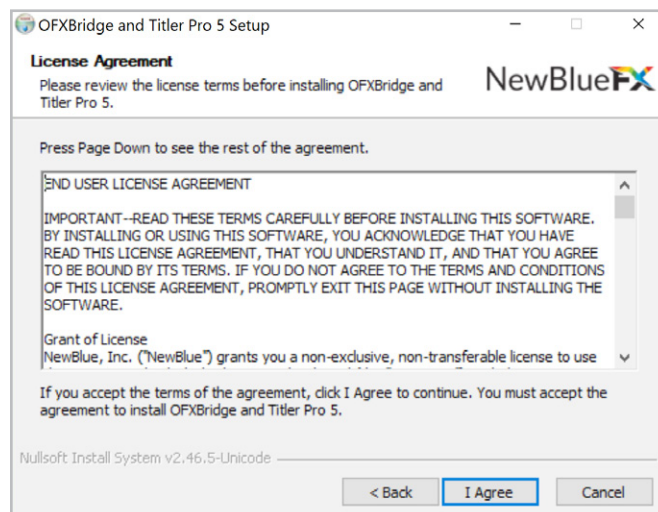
OFXBridge and Titler Pro 5 Setup

License Agreement
Please review the license terms before installing OFXBridge and Titler Pro 5.

NewBlueFX

Press Page Down to see the rest of the agreement.

END USER LICENSE AGREEMENT

IMPORTANT--READ THESE TERMS CAREFULLY BEFORE INSTALLING THIS SOFTWARE. BY INSTALLING OR USING THIS SOFTWARE, YOU ACKNOWLEDGE THAT YOU HAVE READ THIS LICENSE AGREEMENT, THAT YOU UNDERSTAND IT, AND THAT YOU AGREE TO BE BOUND BY ITS TERMS. IF YOU DO NOT AGREE TO THE TERMS AND CONDITIONS OF THIS LICENSE AGREEMENT, PROMPTLY EXIT THIS PAGE WITHOUT INSTALLING THE SOFTWARE.

Grant of License
NewBlue, Inc. ("NewBlue") grants you a non-exclusive, non-transferable license to use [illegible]

If you accept the terms of the agreement, click I Agree to continue. You must accept the agreement to install OFXBridge and Titler Pro 5.

Nullsoft Install System v2.46.5-Unicode

< Back
I Agree
Cancel